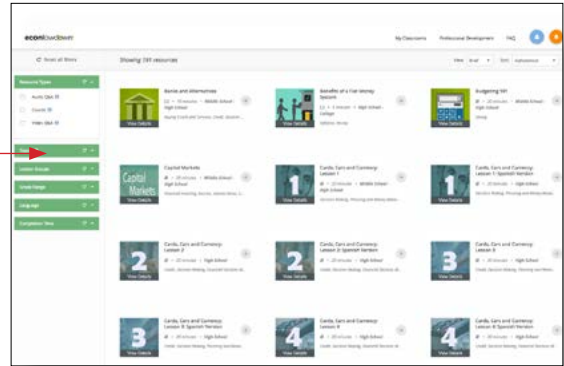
econlowdown

My Classrooms Professional Development FAQ

Reset all filters

Showing 269 resources

Resource Types

Audio Q&A

Course

Video Q&A

Topic

Lesson Groups

Grade Range

Language

Completion Time

Banks and Alternatives

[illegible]

View Details

Benefits of a Fair Money System

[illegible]

View Details

Budgeting 101

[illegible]

View Details

Capital Markets

Capital Markets

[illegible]

View Details

Cards, Cars and Currency: Lesson 1

1

View Details

Cards, Cars and Currency: Lesson 1 (Spanish Version)

1

View Details

Cards, Cars and Currency: Lesson 2

2

View Details

Cards, Cars and Currency: Lesson 2 (Spanish Version)

2

View Details

Cards, Cars and Currency: Lesson 3

3

View Details

Cards, Cars and Currency: Lesson 3 (Spanish Version)

3

View Details

Cards, Cars and Currency: Lesson 4

4

View Details

Cards, Cars and Currency: Lesson 4 (Spanish Version)

4

View Details